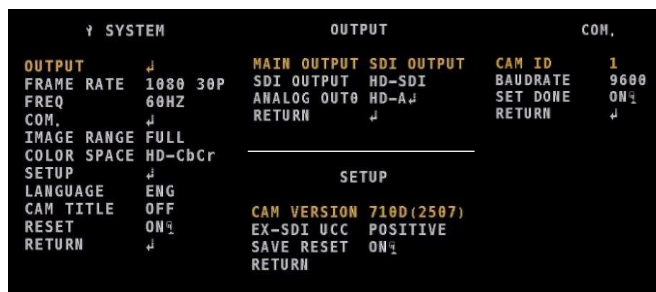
₰ SYSTEM

OUTPUT ↲
FRAME RATE 1080 30P
FREQ 60HZ
COM. ↲
IMAGE RANGE FULL
COLOR SPACE HD-CbCr
SETUP ↲
LANGUAGE ENG
CAM TITLE OFF
RESET ON↲
RETURN ↲

OUTPUT

MAIN OUTPUT SDI OUTPUT
SDI OUTPUT HD-SDI
ANALOG OUT0 HD-A↲
RETURN ↲

SETUP

CAM VERSION 710D(2507)
EX-SDI UCC POSITIVE
SAVE RESET ON↲
RETURN

COM.

CAM ID 1
BAUDRATE 9600
SET DONE ON↲
RETURN ↲